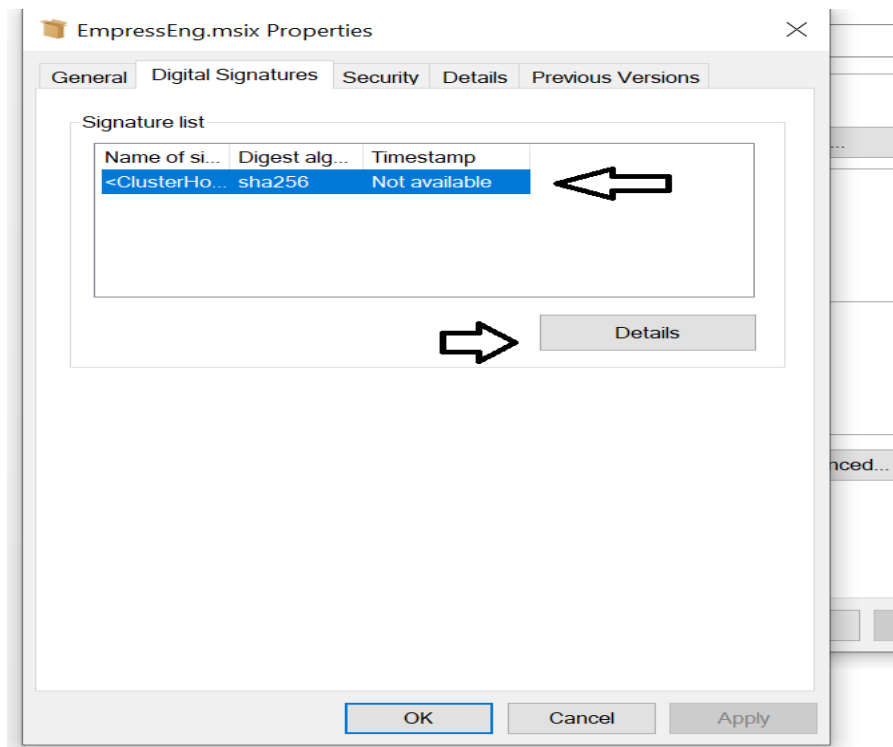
EmpressEng.msix Properties

General | Digital Signatures | Security | Details | Previous Versions

Signature list

| Name of si... | Digest alg... | Timestamp |
|---|---|---|
| <ClusterHo... | sha256 | Not available |

Details

...

nced...

OK | Cancel | Apply